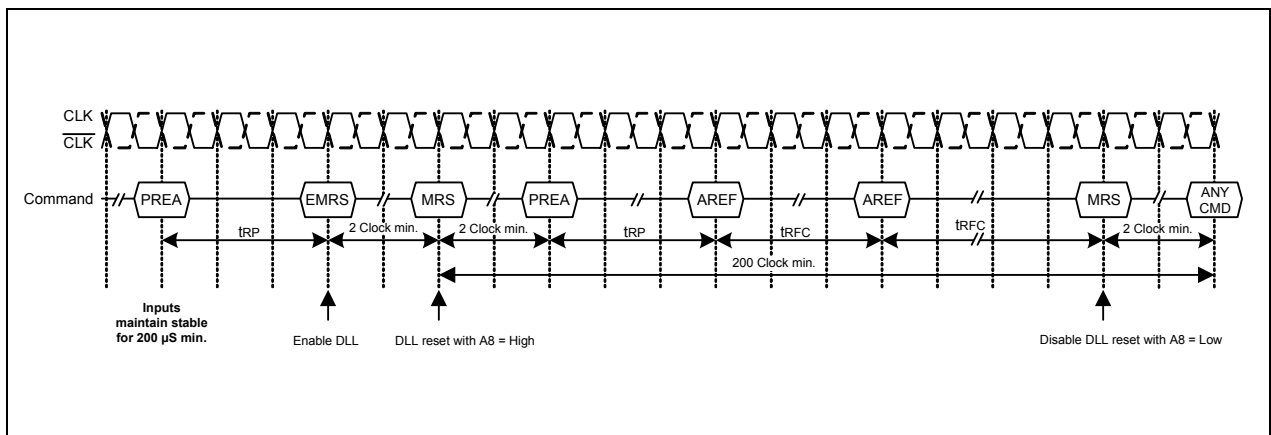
CLK
$\overline{CLK}$

Command
PREA
EMRS
MRS
PREA
AREF
AREF
MRS
ANY CMD

tRP
2 Clock min.
2 Clock min.
tRP
tRFC
tRFC
2 Clock min.
200 Clock min.

Inputs maintain stable for 200 µS min.

Enable DLL

DLL reset with A8 = High

Disable DLL reset with A8 = Low